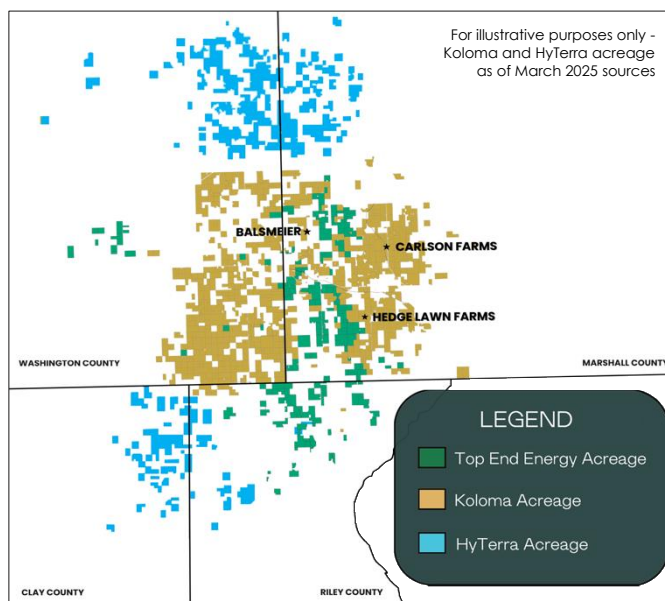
For illustrative purposes only - Koloma and HyTerra acreage as of March 2025 sources

BALSMEIER

CARLSON FARMS

HEDGE LAWN FARMS

WASHINGTON COUNTY

MARSHALL COUNTY

LEGEND

Top End Energy Acreage

Koloma Acreage

HyTerra Acreage

CLAY COUNTY

RILEY COUNTY